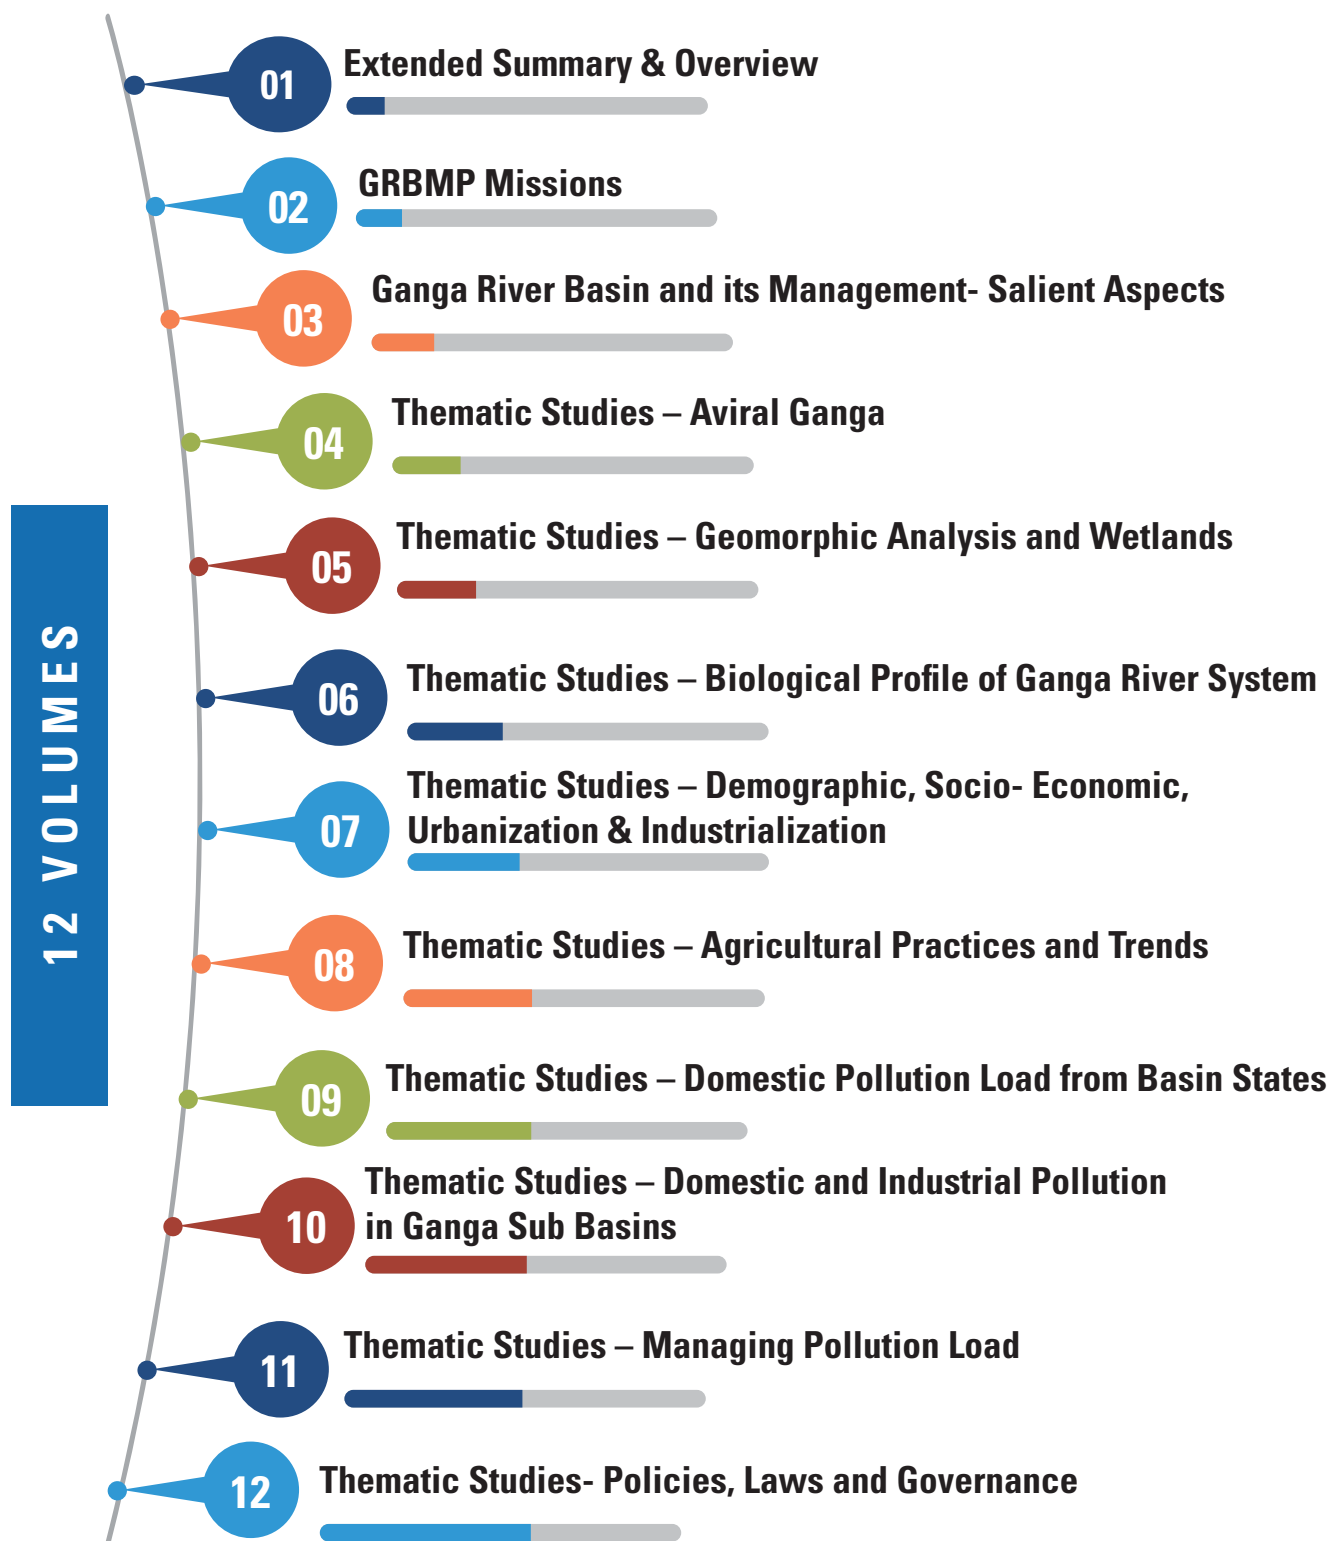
12 VOLUMES

01 Extended Summary & Overview

02 GRBMP Missions

03 Ganga River Basin and its Management- Salient Aspects

04 Thematic Studies – Aviral Ganga

05 Thematic Studies – Geomorphic Analysis and Wetlands

06 Thematic Studies – Biological Profile of Ganga River System

07 Thematic Studies – Demographic, Socio- Economic, Urbanization & Industrialization

08 Thematic Studies – Agricultural Practices and Trends

09 Thematic Studies – Domestic Pollution Load from Basin States

10 Thematic Studies – Domestic and Industrial Pollution in Ganga Sub Basins

11 Thematic Studies – Managing Pollution Load

12 Thematic Studies- Policies, Laws and Governance